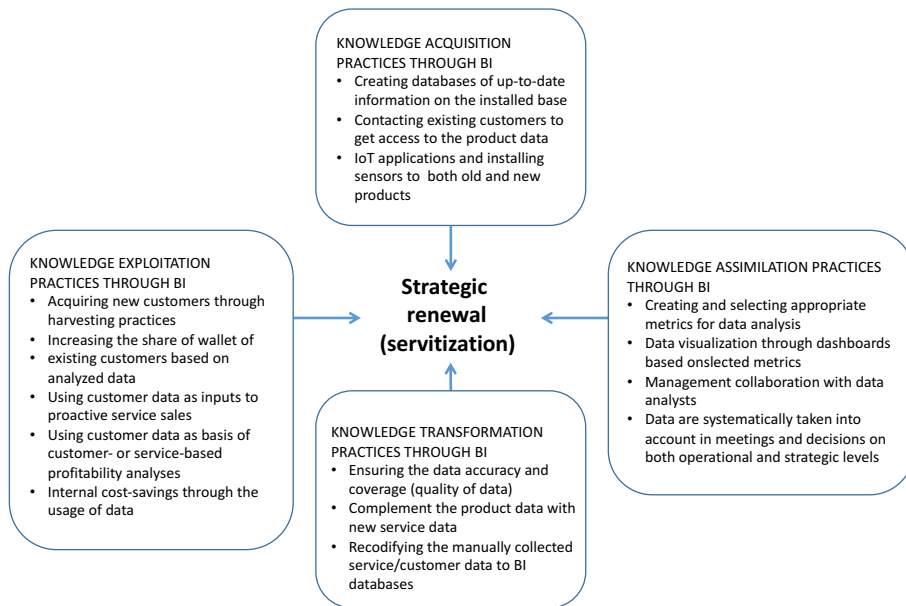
KNOWLEDGE ACQUISITION PRACTICES THROUGH BI
• Creating databases of up-to-date information on the installed base
• Contacting existing customers to get access to the product data
• IoT applications and installing sensors to both old and new products

KNOWLEDGE EXPLOITATION PRACTICES THROUGH BI
• Acquiring new customers through harvesting practices
• Increasing the share of wallet of
• existing customers based on analyzed data
• Using customer data as inputs to proactive service sales
• Using customer data as basis of customer- or service-based profitability analyses
• Internal cost-savings through the usage of data

Strategic renewal (servitization)

KNOWLEDGE ASSIMILATION PRACTICES THROUGH BI
• Creating and selecting appropriate metrics for data analysis
• Data visualization through dashboards based onslected metrics
• Management collaboration with data analysts
• Data are systematically taken into account in meetings and decisions on both operational and strategic levels

KNOWLEDGE TRANSFORMATION PRACTICES THROUGH BI
• Ensuring the data accuracy and coverage (quality of data)
• Complement the product data with new service data
• Recodifying the manually collected service/customer data to BI databases